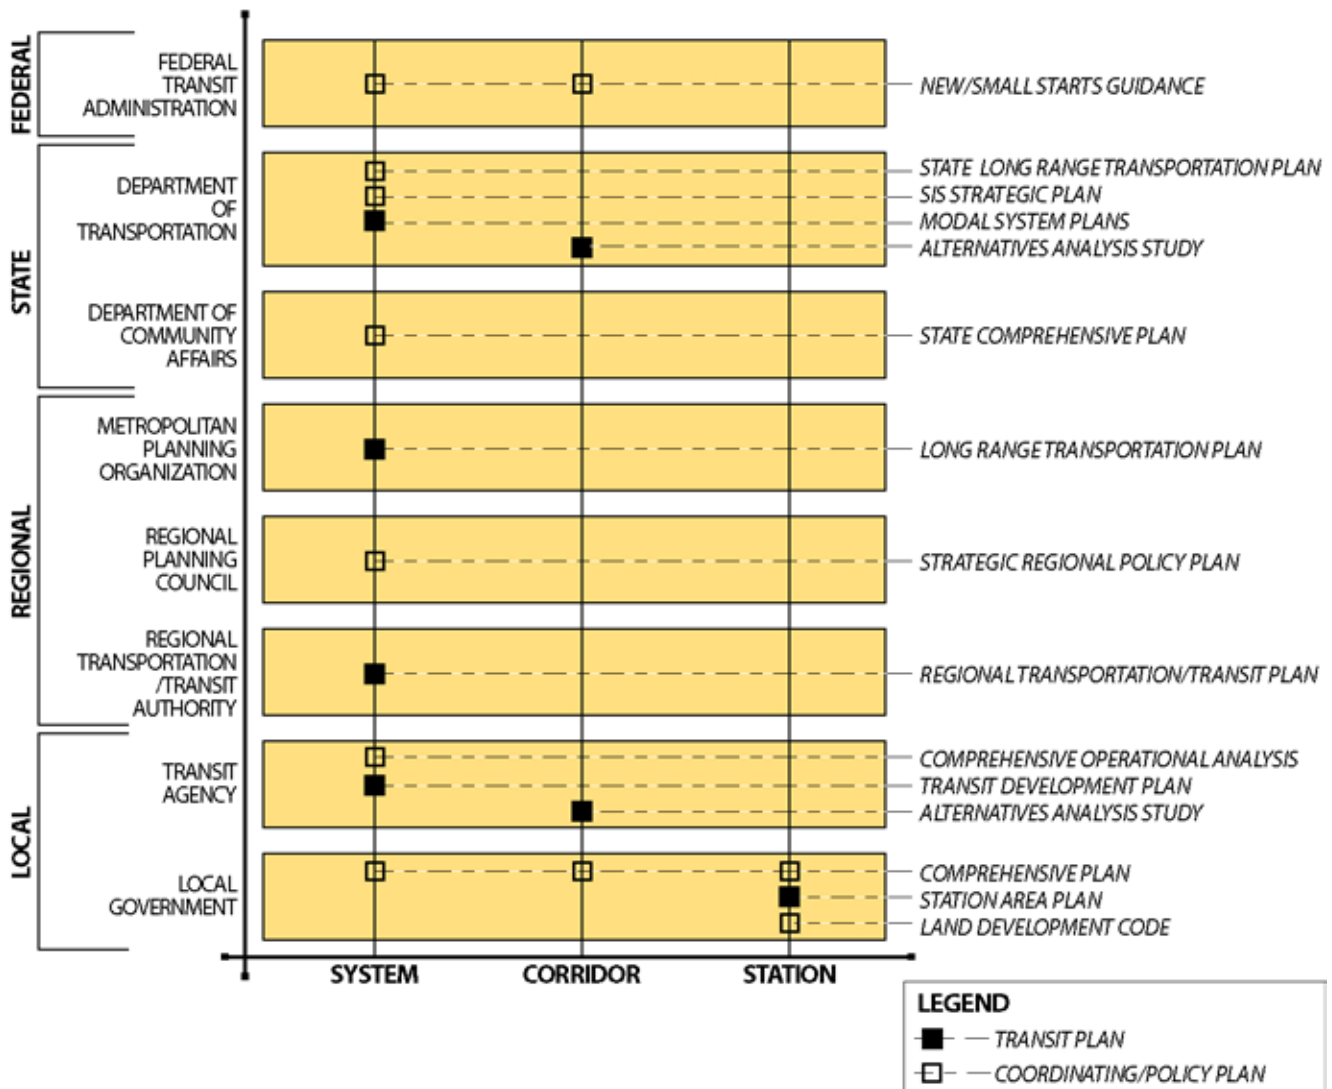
FEDERAL

FEDERAL TRANSIT ADMINISTRATION

NEW/SMALL STARTS GUIDANCE

STATE

DEPARTMENT OF TRANSPORTATION

STATE LONG RANGE TRANSPORTATION PLAN
SIS STRATEGIC PLAN
MODAL SYSTEM PLANS
ALTERNATIVES ANALYSIS STUDY

DEPARTMENT OF COMMUNITY AFFAIRS

STATE COMPREHENSIVE PLAN

REGIONAL

METROPOLITAN PLANNING ORGANIZATION

LONG RANGE TRANSPORTATION PLAN

REGIONAL PLANNING COUNCIL

STRATEGIC REGIONAL POLICY PLAN

REGIONAL TRANSPORTATION /TRANSIT AUTHORITY

REGIONAL TRANSPORTATION/TRANSIT PLAN

LOCAL

TRANSIT AGENCY

COMPREHENSIVE OPERATIONAL ANALYSIS
TRANSIT DEVELOPMENT PLAN
ALTERNATIVES ANALYSIS STUDY

LOCAL GOVERNMENT

COMPREHENSIVE PLAN
STATION AREA PLAN
LAND DEVELOPMENT CODE

SYSTEM CORRIDOR STATION

LEGEND
TRANSIT PLAN
COORDINATING/POLICY PLAN